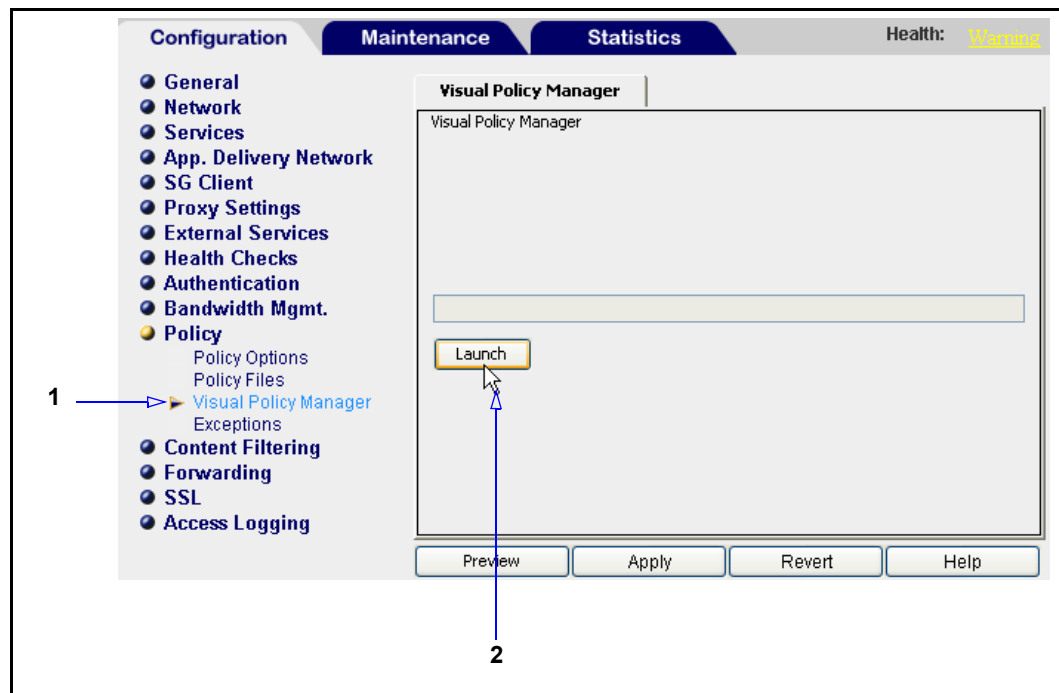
Configuration
Maintenance
Statistics
Health: Warning

General
Network
Services
App. Delivery Network
SG Client
Proxy Settings
External Services
Health Checks
Authentication
Bandwidth Mgmt.
Policy
Policy Options
Policy Files
Visual Policy Manager
Exceptions
Content Filtering
Forwarding
SSL
Access Logging

1

Visual Policy Manager

Visual Policy Manager

Launch

Preview
Apply
Revert
Help

2